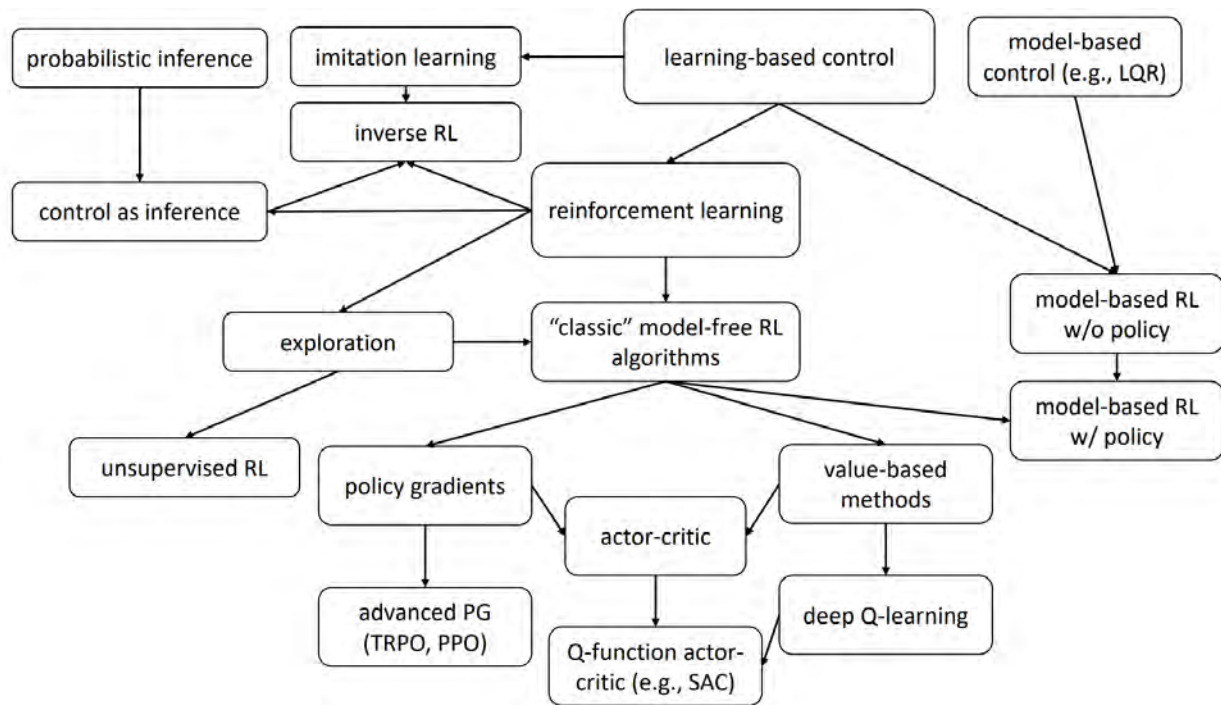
probabilistic inference

imitation learning

learning-based control

model-based control (e.g., LQR)

inverse RL

control as inference

reinforcement learning

exploration

"classic" model-free RL algorithms

model-based RL w/o policy

model-based RL w/ policy

unsupervised RL

policy gradients

value-based methods

actor-critic

advanced PG (TRPO, PPO)

deep Q-learning

Q-function actor-critic (e.g., SAC)